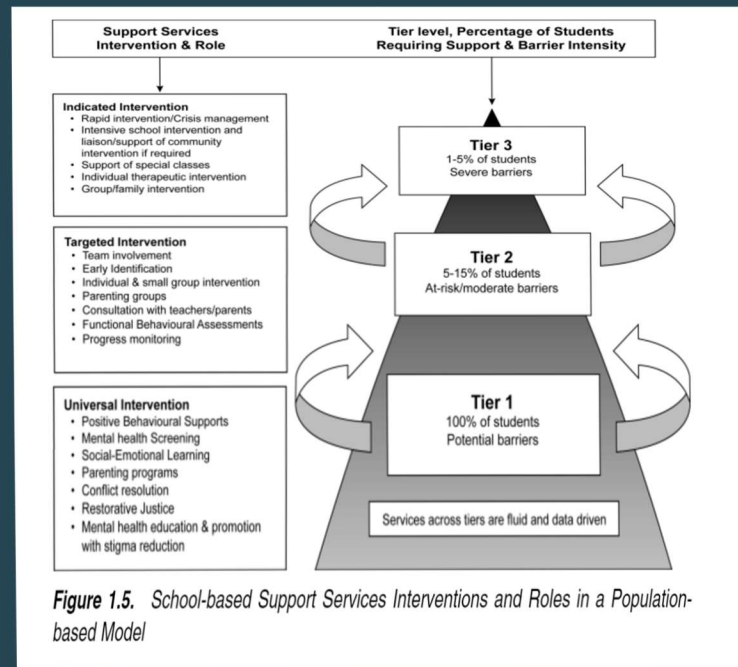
Support Services Intervention & Role

Tier level, Percentage of Students Requiring Support & Barrier Intensity

Indicated Intervention
• Rapid intervention/Crisis management
• Intensive school intervention and liaison/support of community intervention if required
• Support of special classes
• Individual therapeutic intervention
• Group/family intervention

Targeted Intervention
• Team involvement
• Early Identification
• Individual & small group intervention
• Parenting groups
• Consultation with teachers/parents
• Functional Behavioural Assessments
• Progress monitoring

Universal Intervention
• Positive Behavioural Supports
• Mental health Screening
• Social-Emotional Learning
• Parenting programs
• Conflict resolution
• Restorative Justice
• Mental health education & promotion with stigma reduction

Tier 3
1-5% of students
Severe barriers

Tier 2
5-15% of students
At-risk/moderate barriers

Tier 1
100% of students
Potential barriers

Services across tiers are fluid and data driven

Figure 1.5. School-based Support Services Interventions and Roles in a Population-based Model